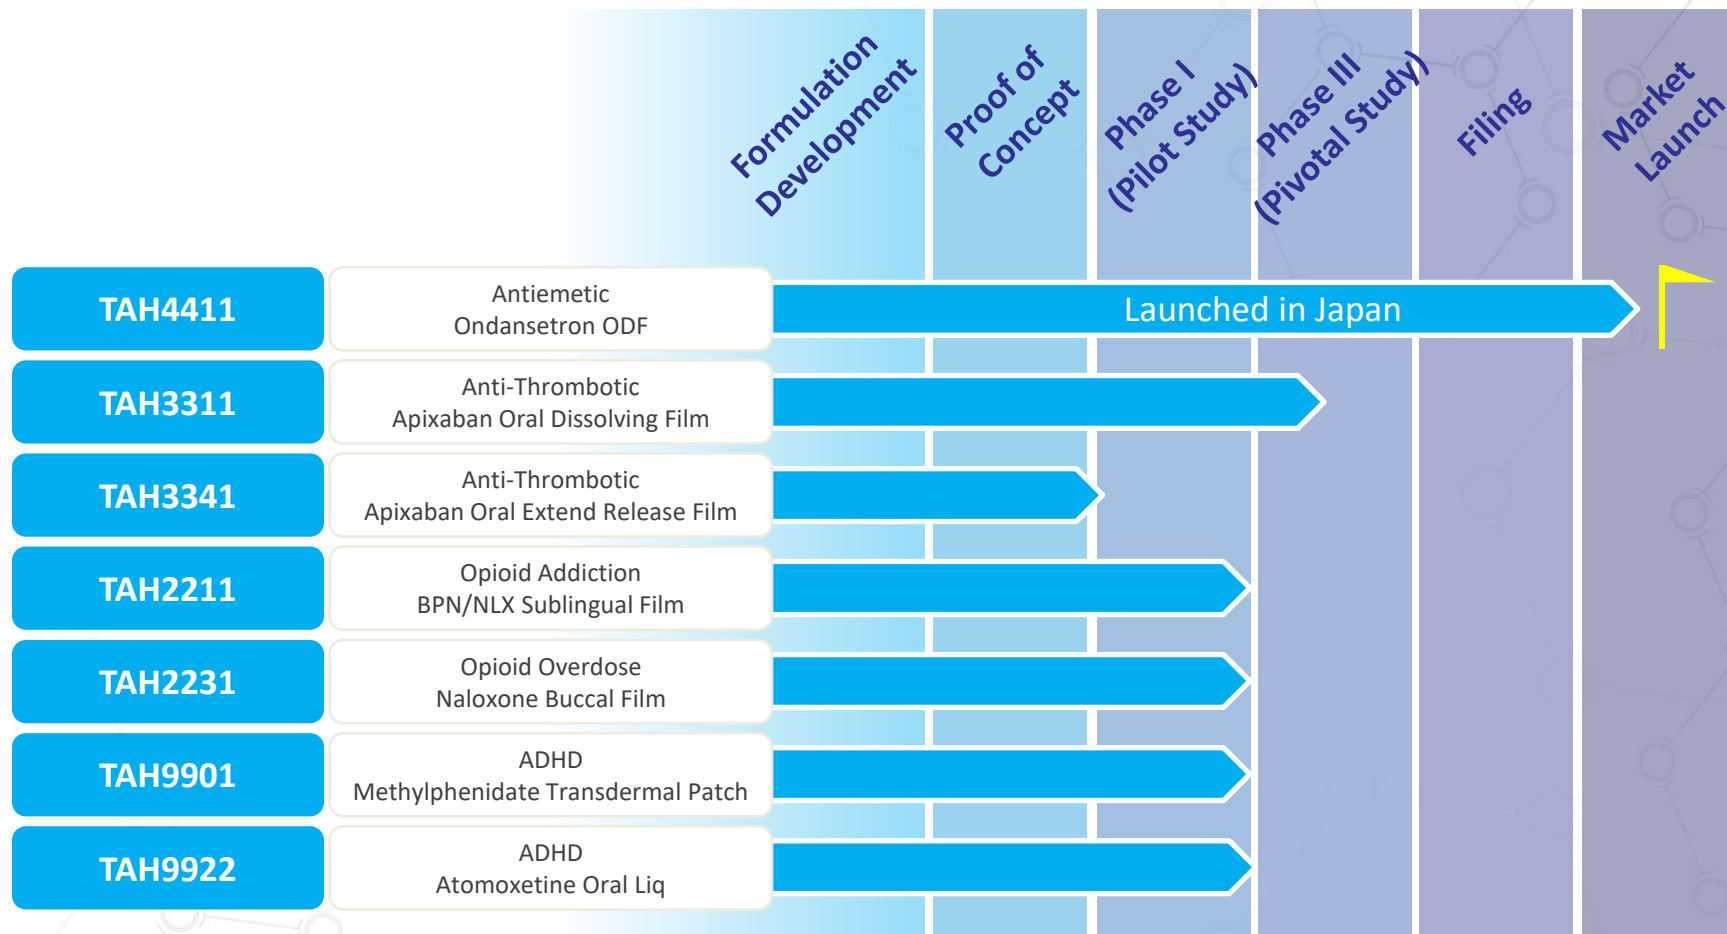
Formulation Development

Proof of Concept

Phase I (Pilot Study)

Phase III (Pivotal Study)

Filing

Market Launch

TAH4411
Antiemetic
Ondansetron ODF
Launched in Japan

TAH3311
Anti-Thrombotic
Apixaban Oral Dissolving Film

TAH3341
Anti-Thrombotic
Apixaban Oral Extend Release Film

TAH2211
Opioid Addiction
BPN/NLX Sublingual Film

TAH2231
Opioid Overdose
Naloxone Buccal Film

TAH9901
ADHD
Methylphenidate Transdermal Patch

TAH9922
ADHD
Atomoxetine Oral Liq